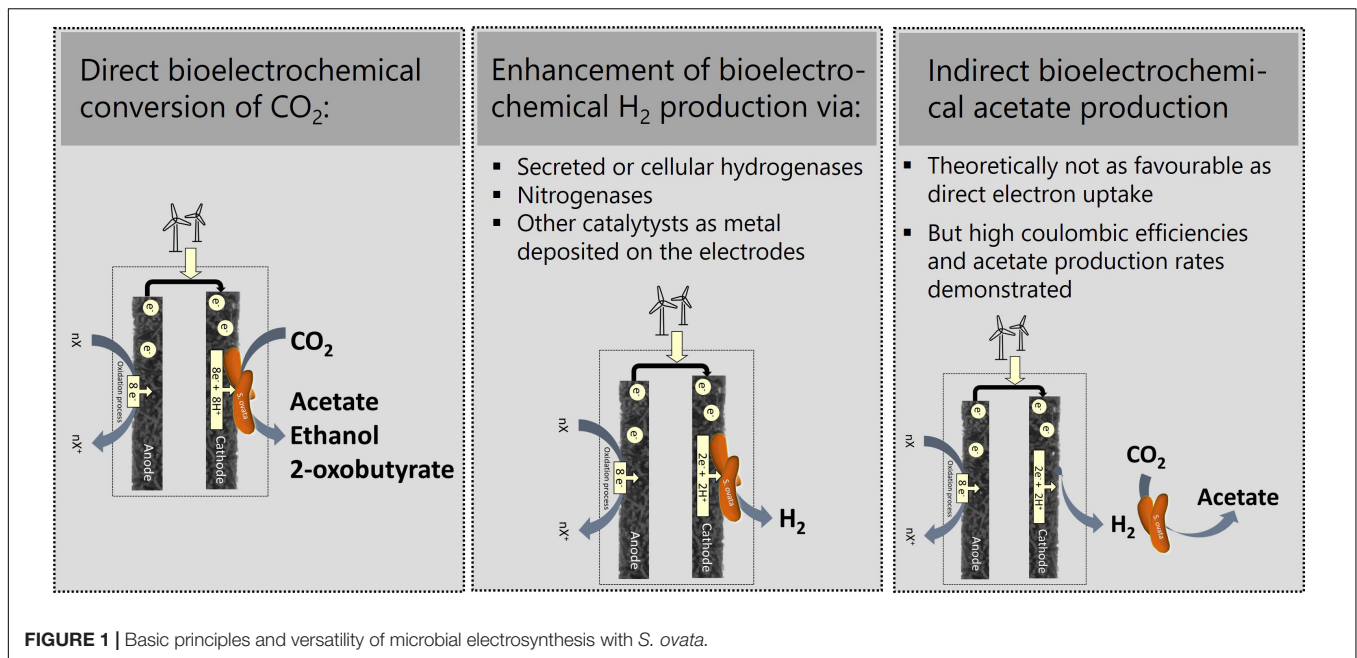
Direct bioelectrochemical conversion of $CO_2$:

nX
$e^-$
$e^-$
$e^-$
$e^-$
$8e^-$
Oxidation process
$8e^- + 8H^+$
S. ovata
nX+
Anode
Cathode
$CO_2$
Acetate
Ethanol
2-oxobutyrate

Enhancement of bioelectrochemical $H_2$ production via:

▪ Secreted or cellular hydrogenases
▪ Nitrogenases
▪ Other catalytysts as metal deposited on the electrodes

nX
$e^-$
$e^-$
$e^-$
$e^-$
$8e^-$
Oxidation process
$2e^- + 2H^+$
S. ovata
nX+
Anode
Cathode
$H_2$

Indirect bioelectrochemical acetate production

▪ Theoretically not as favourable as direct electron uptake
▪ But high coulombic efficiencies and acetate production rates demonstrated

nX
$e^-$
$e^-$
$e^-$
$e^-$
$8e^-$
Oxidation process
$2e^- + 2H^+$
nX+
Anode
Cathode
$CO_2$
$H_2$
S. ovata
Acetate

FIGURE 1 | Basic principles and versatility of microbial electrosynthesis with S. ovata.